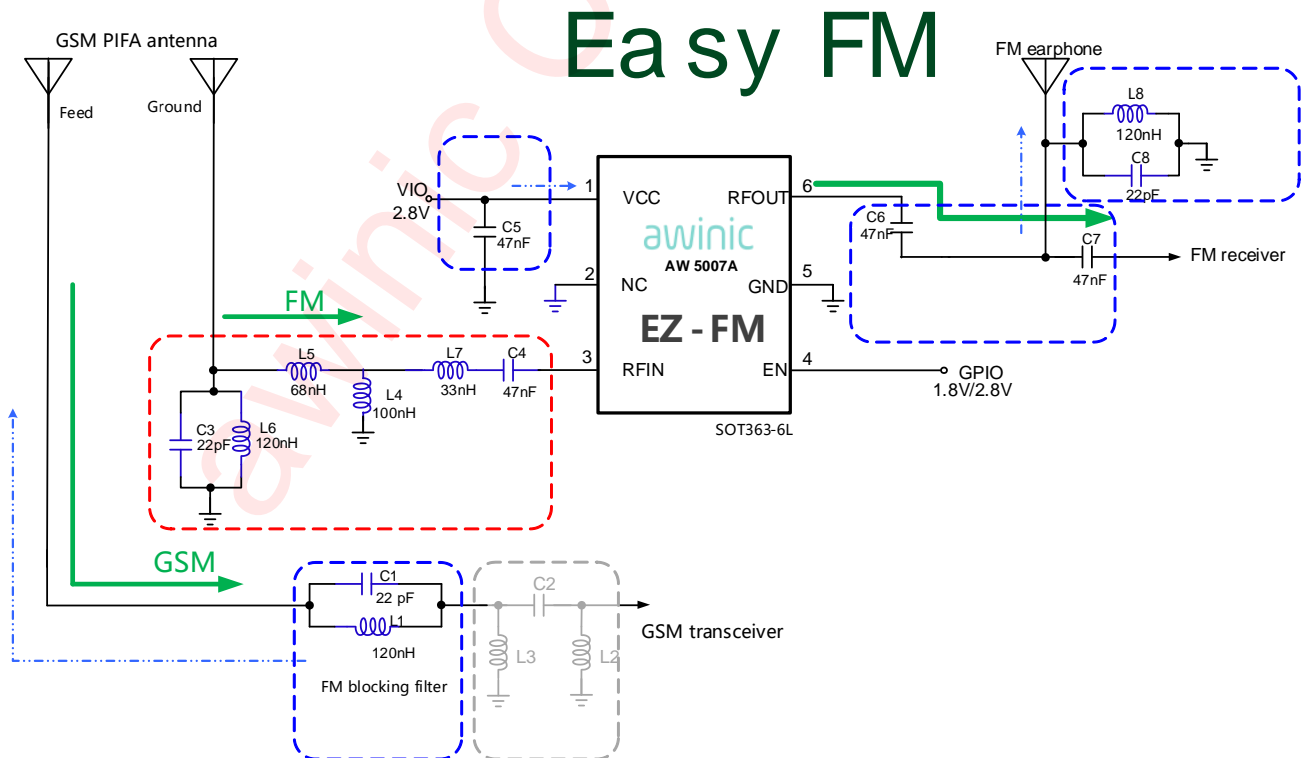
Easy FM

GSM PIFA antenna
Feed
Ground

FM earphone
L8
120nH
C8
22pF

VIO
2.8V
C5
47nF

1 VCC
2 NC
3 RFIN
RFOUT 6
GND 5
EN 4
awinic
AW 5007A
EZ - FM
SOT363-6L

C6
47nF
C7
47nF
FM receiver

GPIO
1.8V/2.8V

FM

L5
68nH
L4
100nH
L7
33nH
C4
47nF
C3
22pF
L6
120nH

GSM

C1
22 pF
L1
120nH
FM blocking filter

C2
L3
L2
GSM transceiver